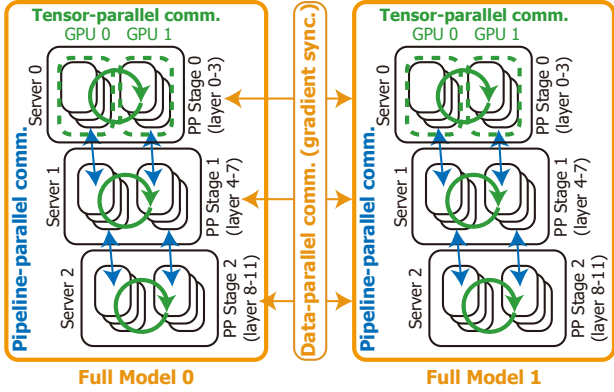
Tensor-parallel comm.
GPU 0 GPU 1
Server 0
PP Stage 0 (layer 0-3)
Server 1
PP Stage 1 (layer 4-7)
Server 2
PP Stage 2 (layer 8-11)
Pipeline-parallel comm.
Full Model 0

Data-parallel comm. (gradient sync.)

Tensor-parallel comm.
GPU 0 GPU 1
Server 0
PP Stage 0 (layer 0-3)
Server 1
PP Stage 1 (layer 4-7)
Server 2
PP Stage 2 (layer 8-11)
Pipeline-parallel comm.
Full Model 1